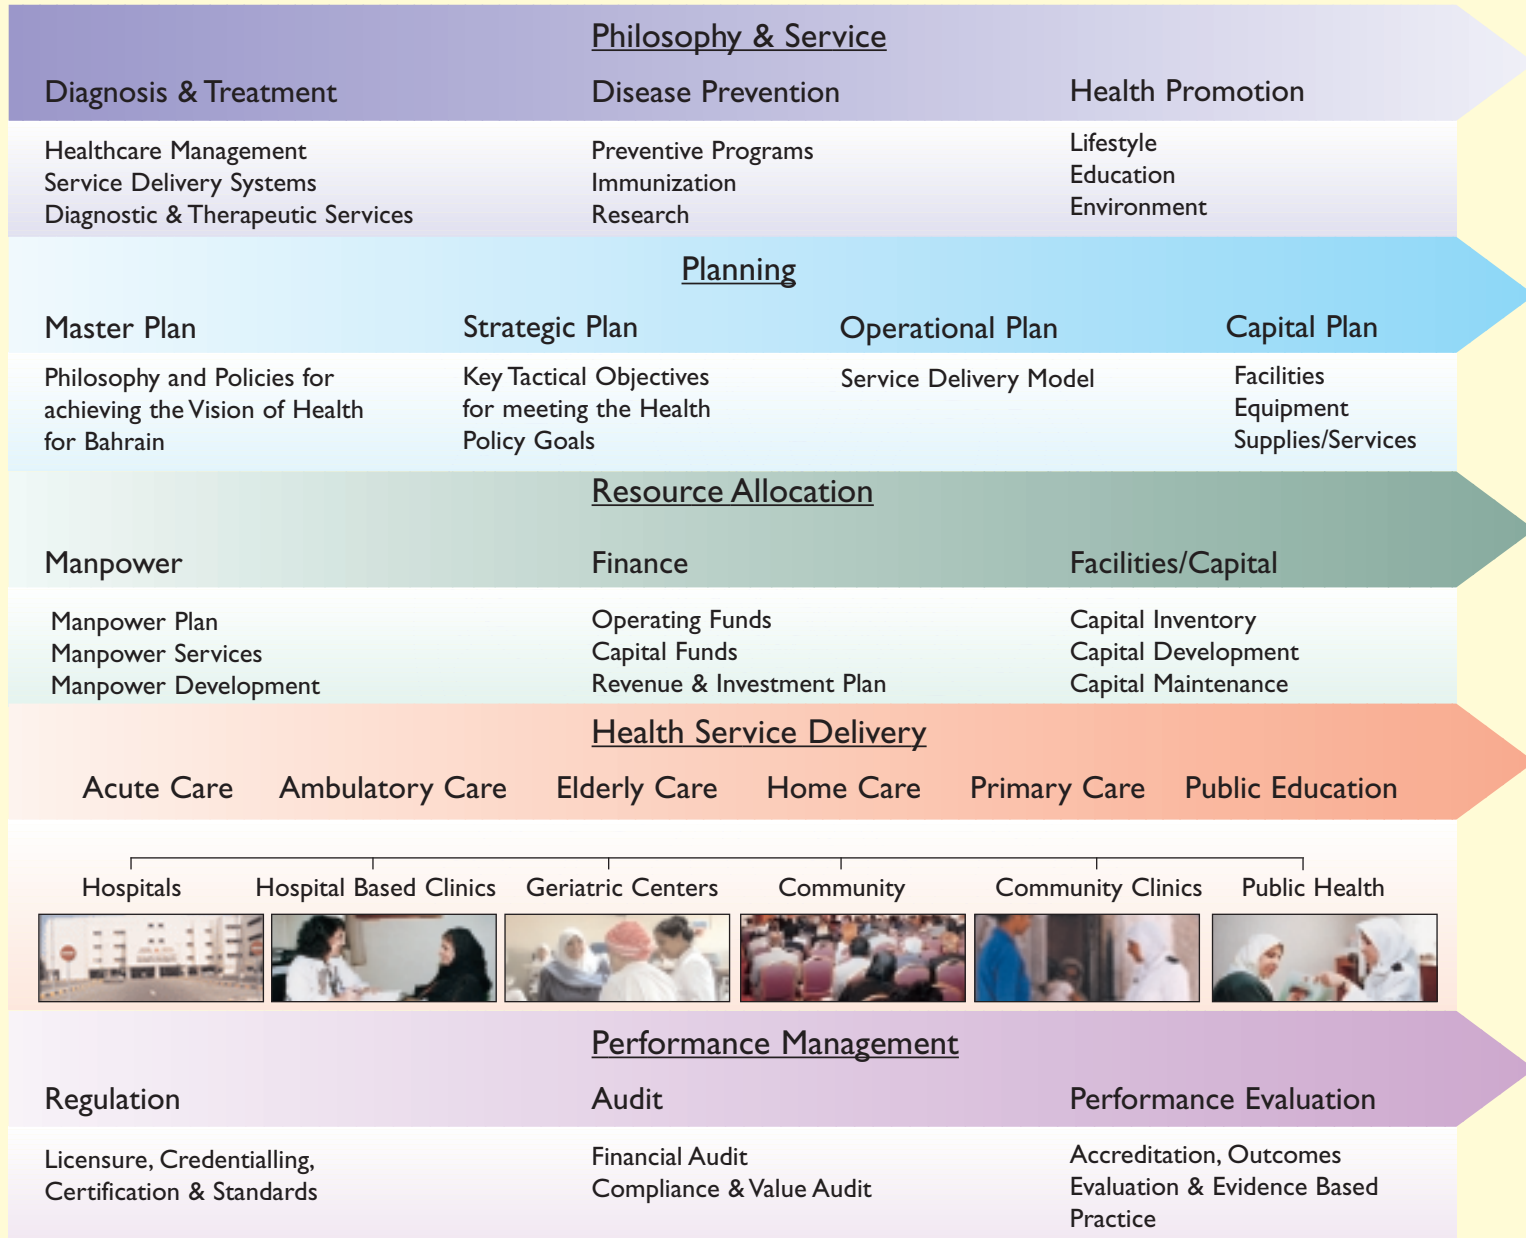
Philosophy & Service

Diagnosis & Treatment

Healthcare Management
Service Delivery Systems
Diagnostic & Therapeutic Services

Disease Prevention

Preventive Programs
Immunization
Research

Health Promotion

Lifestyle
Education
Environment

Planning

Master Plan

Philosophy and Policies for achieving the Vision of Health for Bahrain

Strategic Plan

Key Tactical Objectives for meeting the Health Policy Goals

Operational Plan

Service Delivery Model

Capital Plan

Facilities
Equipment
Supplies/Services

Resource Allocation

Manpower

Manpower Plan
Manpower Services
Manpower Development

Finance

Operating Funds
Capital Funds
Revenue & Investment Plan

Facilities/Capital

Capital Inventory
Capital Development
Capital Maintenance

Health Service Delivery

Acute Care Ambulatory Care Elderly Care Home Care Primary Care Public Education

Hospitals Hospital Based Clinics Geriatric Centers Community Community Clinics Public Health

Performance Management

Regulation

Licensure, Credentialling, Certification & Standards

Audit

Financial Audit
Compliance & Value Audit

Performance Evaluation

Accreditation, Outcomes Evaluation & Evidence Based Practice